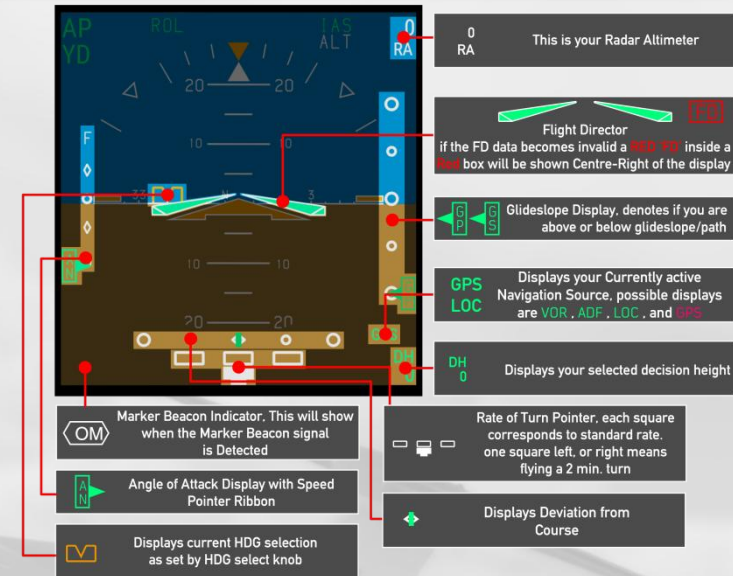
AP
YD
ROL
IAS
ALT
0
RA
20
20
10
10
F
33
N
3
10
10
20
20
DH
0

RA
This is your Radar Altimeter

FD
Flight Director
if the FD data becomes invalid a RED 'FD' inside a Red box will be shown Centre-Right of the display

G P
G S
Glideslope Display, denotes if you are above or below glideslope/path

GPS
LOC
Displays your Currently active Navigation Source, possible displays are VOR, ADF, LOC, and GPS

DH
0
Displays your selected decision height

OM
Marker Beacon Indicator. This will show when the Marker Beacon signal is Detected

Rate of Turn Pointer, each square corresponds to standard rate. one square left, or right means flying a 2 min. turn

A N
Angle of Attack Display with Speed Pointer Ribbon

Displays Deviation from Course

Displays current HDG selection as set by HDG select knob